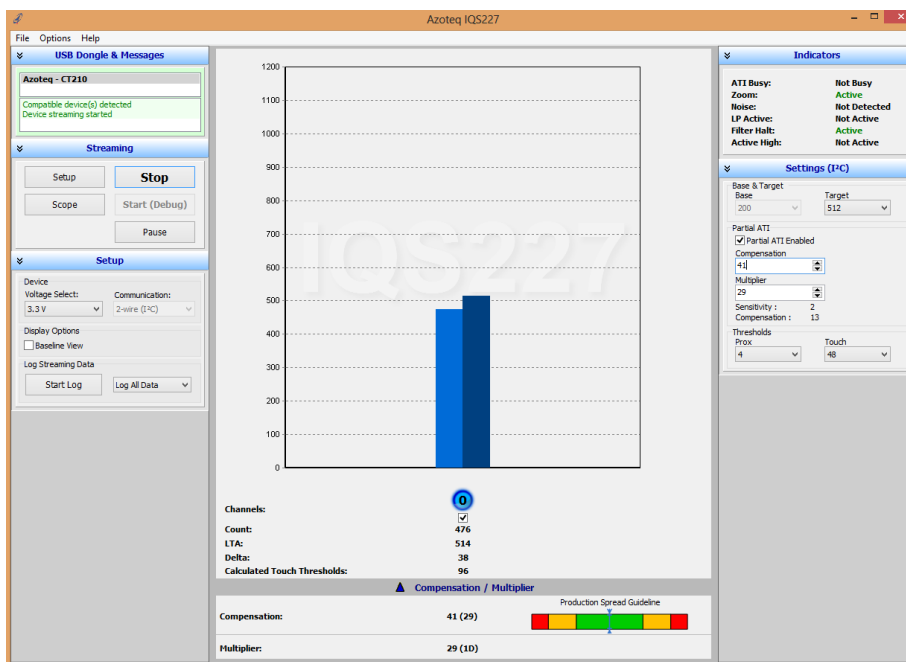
Azoteq IQS227

File Options Help

USB Dongle & Messages

Azoteq - CT210

Compatible device(s) detected
Device streaming started

Streaming

Setup
Stop
Scope
Start (Debug)
Pause

Setup

Device
Voltage Select:
3.3 V
Communication:
2-wire (I²C)

Display Options
Baseline View

Log Streaming Data
Start Log
Log All Data

1200
1100
1000
900
800
700
600
500
400
300
200
100
0

IQS227

Channels:
0
Count: 476
LTA: 514
Delta: 38
Calculated Touch Thresholds: 96

Compensation / Multiplier

Compensation: 41 (29)
Production Spread Guideline

Multiplier: 29 (1D)

Indicators

ATI Busy: Not Busy
Zoom: Active
Noise: Not Detected
LP Active: Not Active
Filter Halt: Active
Active High: Not Active

Settings (I²C)

Base & Target
Base
200
Target
512

Partial ATI
Partial ATI Enabled
Compensation
41
Multiplier
29
Sensitivity : 2
Compensation : 13

Thresholds
Prox
4
Touch
48